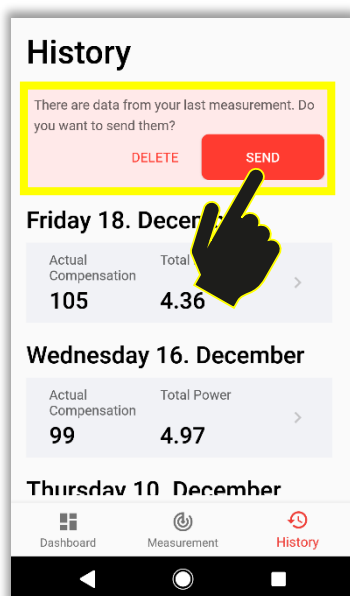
History

There are data from your last measurement. Do you want to send them?

DELETE SEND

Friday 18. Decem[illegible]

Actual Compensation
105

Total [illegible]
4.36

Wednesday 16. December

Actual Compensation
99

Total Power
4.97

Thursday 10. December

Dashboard Measurement History